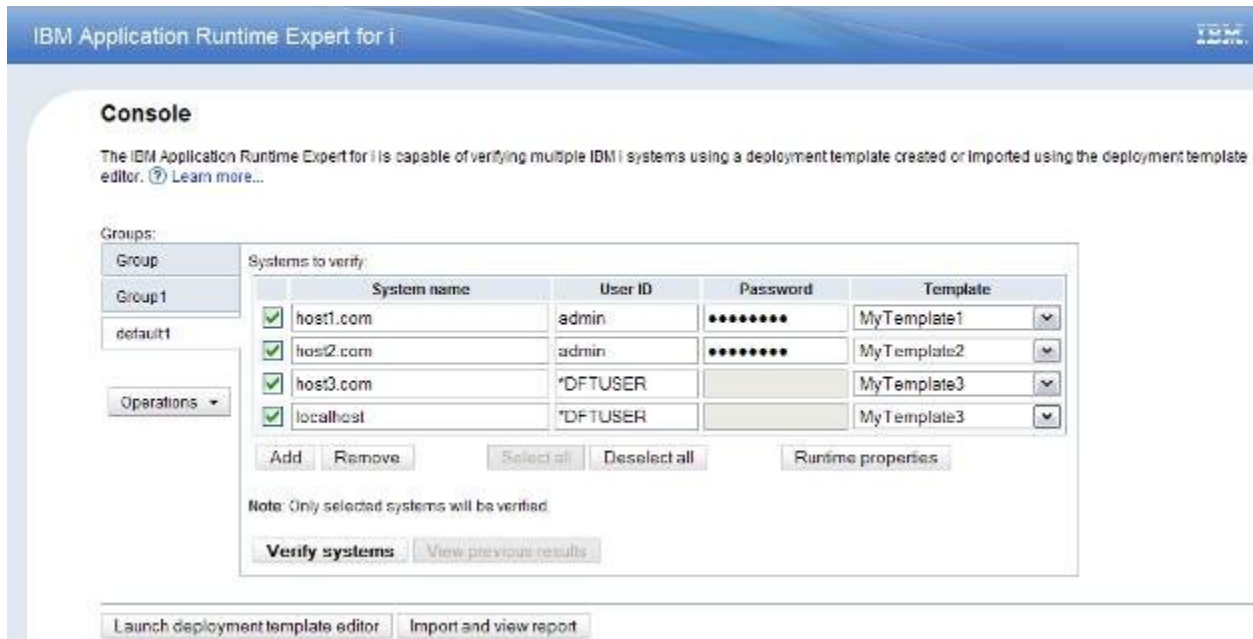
IBM Application Runtime Expert for i

IBM.

Console

The IBM Application Runtime Expert for i is capable of verifying multiple IBM i systems using a deployment template created or imported using the deployment template editor. ? Learn more...

Groups:

Group

Group1

default1

Operations

Systems to verify:

| | System name | User ID | Password | Template |
|---|---|---|---|---|
| ✓ | host1.com | admin | ••••••••• | MyTemplate1 |
| ✓ | host2.com | admin | ••••••••• | MyTemplate2 |
| ✓ | host3.com | *DFTUSER | | MyTemplate3 |
| ✓ | localhost | *DFTUSER | | MyTemplate3 |

Add Remove Select all Deselect all Runtime properties

Note: Only selected systems will be verified.

Verify systems View previous results

Launch deployment template editor Import and view report